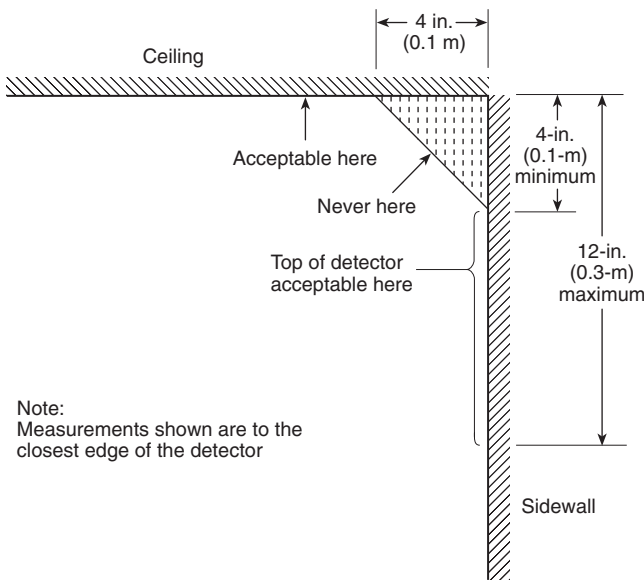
4 in.
(0.1 m)

Ceiling

4-in.
(0.1-m)
minimum

Acceptable here

Never here

12-in.
(0.3-m)
maximum

Top of detector
acceptable here

Note:
Measurements shown are to the closest edge of the detector

Sidewall